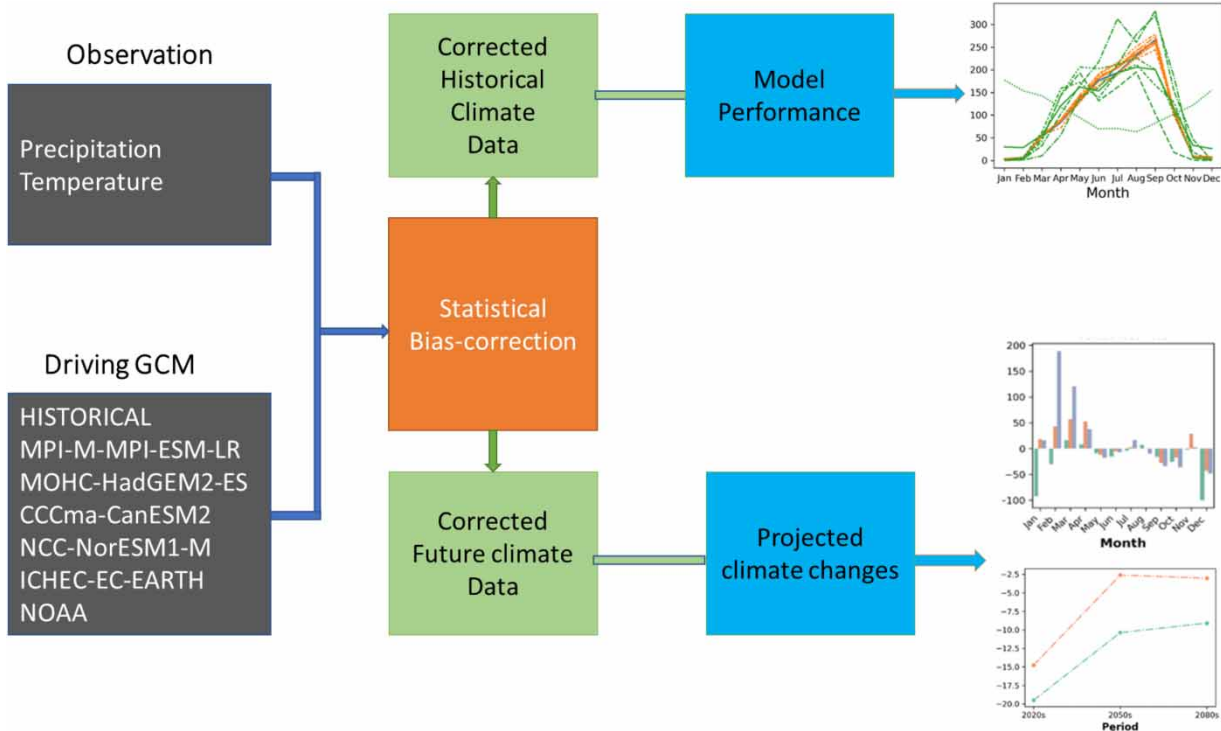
Observation

Precipitation
Temperature

Driving GCM

HISTORICAL
MPI-M-MPI-ESM-LR
MOHC-HadGEM2-ES
CCCma-CanESM2
NCC-NorESM1-M
ICHEC-EC-EARTH
NOAA

Corrected Historical Climate Data

Statistical Bias-correction

Corrected Future climate Data

Model Performance

Projected climate changes

300
250
200
150
100
50
0
Jan Feb Mar Apr May Jun Jul Aug Sep Oct Nov Dec
Month

200
150
100
50
0
-50
-100
Jan Feb Mar Apr May Jun Jul Aug Sep Oct Nov Dec
Month

-2.5
-5.0
-7.5
-10.0
-12.5
-15.0
-17.5
-20.0
2020s 2050s 2080s
Period